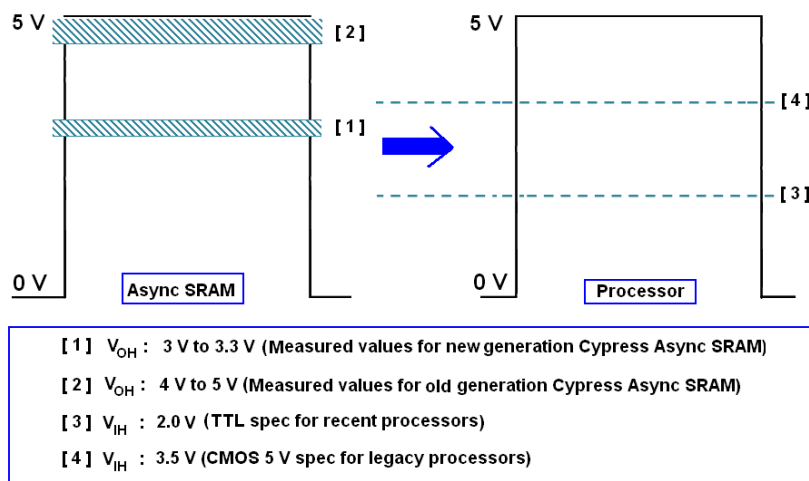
5 V

[ 2 ]

[ 1 ]

0 V

Async SRAM

5 V

[ 4 ]

[ 3 ]

0 V

Processor

[ 1 ] $V_{OH}$ : 3 V to 3.3 V (Measured values for new generation Cypress Async SRAM)

[ 2 ] $V_{OH}$ : 4 V to 5 V (Measured values for old generation Cypress Async SRAM)

[ 3 ] $V_{IH}$ : 2.0 V (TTL spec for recent processors)

[ 4 ] $V_{IH}$ : 3.5 V (CMOS 5 V spec for legacy processors)